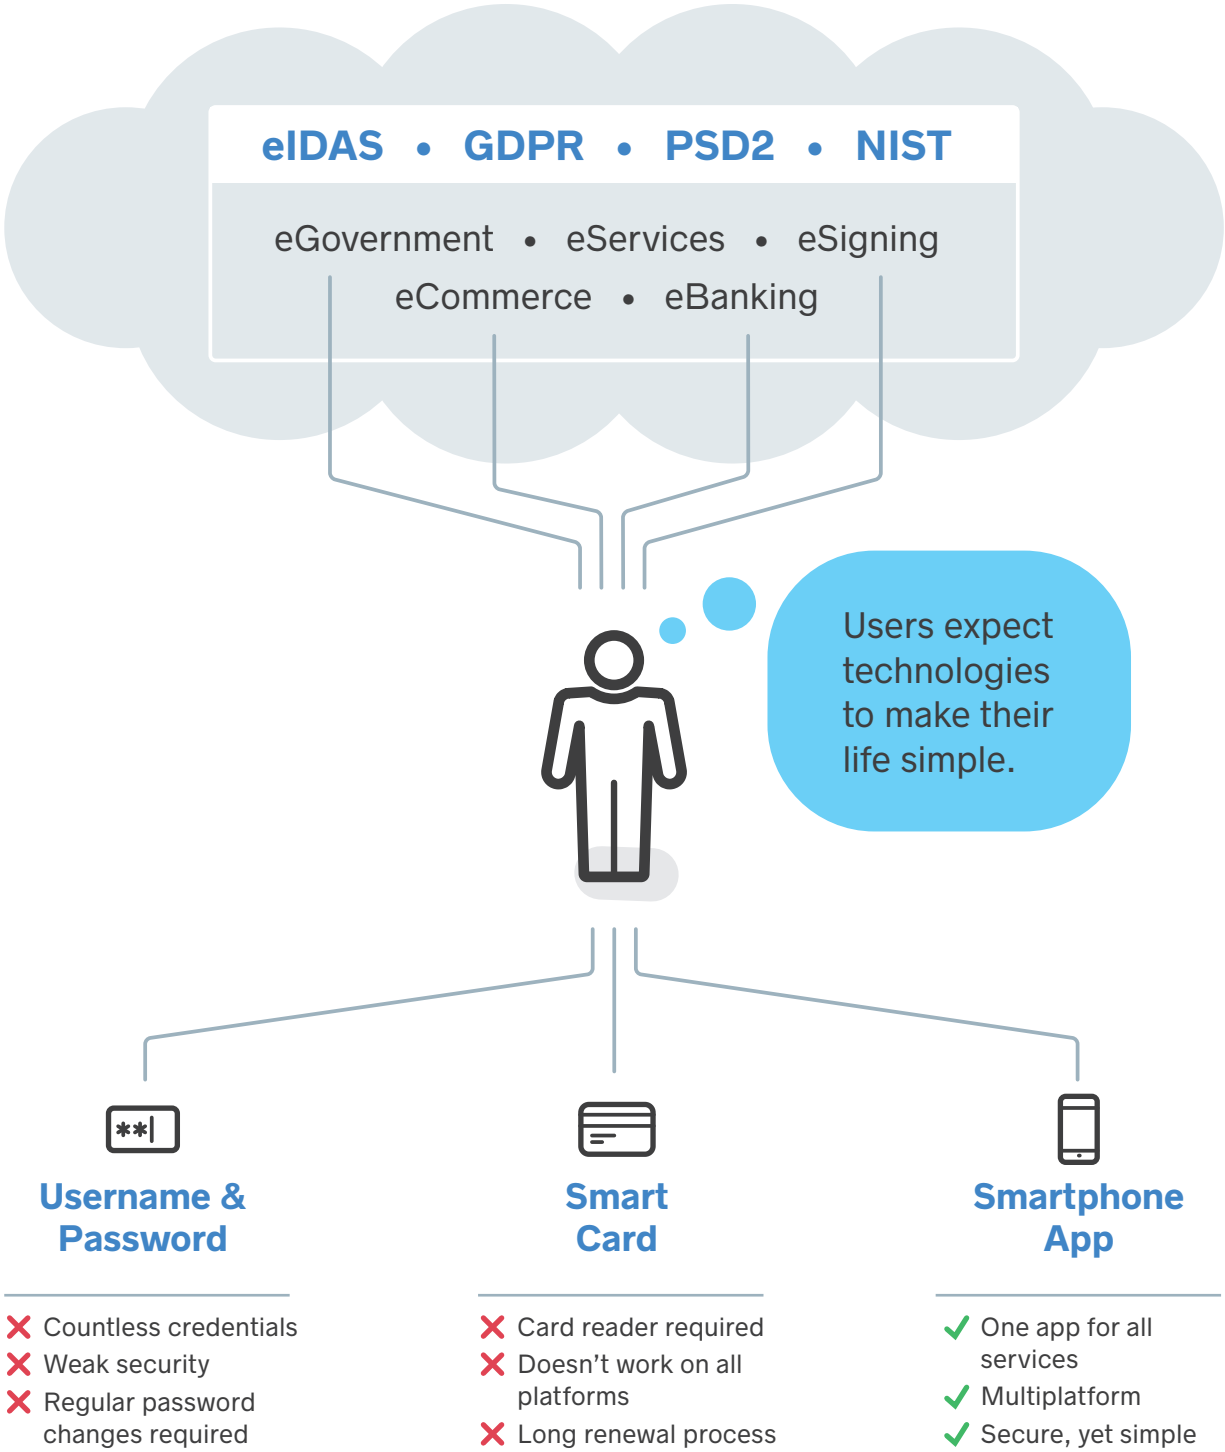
eIDAS • GDPR • PSD2 • NIST

eGovernment • eServices • eSigning
eCommerce • eBanking

Users expect technologies to make their life simple.

**|

Username & Password

✗ Countless credentials
✗ Weak security
✗ Regular password changes required

Smart Card

✗ Card reader required
✗ Doesn’t work on all platforms
✗ Long renewal process

Smartphone App

✓ One app for all services
✓ Multiplatform
✓ Secure, yet simple